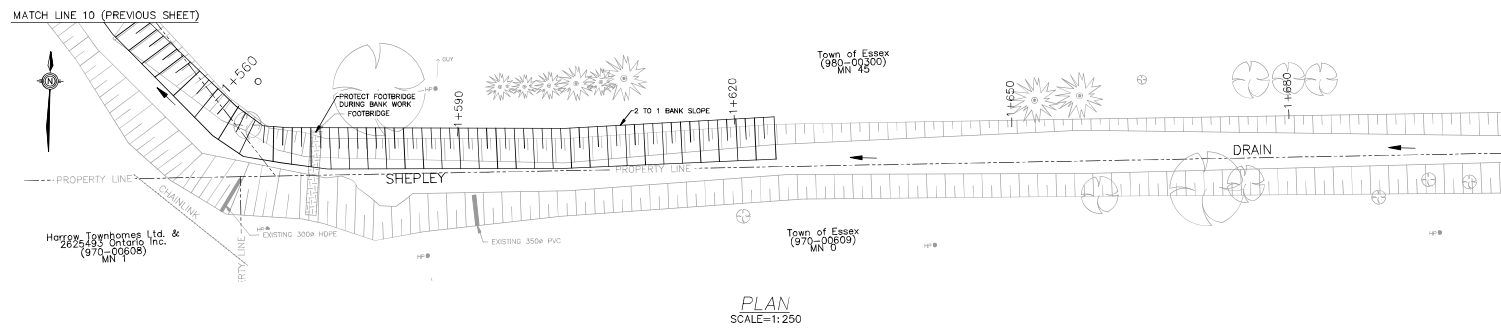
MATCH LINE 10 (PREVIOUS SHEET)

1+560

GUY

HP

PROTECT FOOTBRIDGE DURING BANK WORK

FOOTBRIDGE

1+590

2 TO 1 BANK SLOPE

1+620

Town of Essex
(980-00300)
MN 45

1+650

1+680

DRAIN

PROPERTY LINE

SHEPLEY

PROPERTY LINE

CHAINLINK

Harrow Townhomes Ltd. &
2625493 Ontario Inc.
(970-00608)
MN 1

PERTY LINE

HP

EXISTING 300ø HDPE

EXISTING 350ø PVC

Town of Essex
(970-00609)
MN 0

HP

HP

PLAN
SCALE=1:250